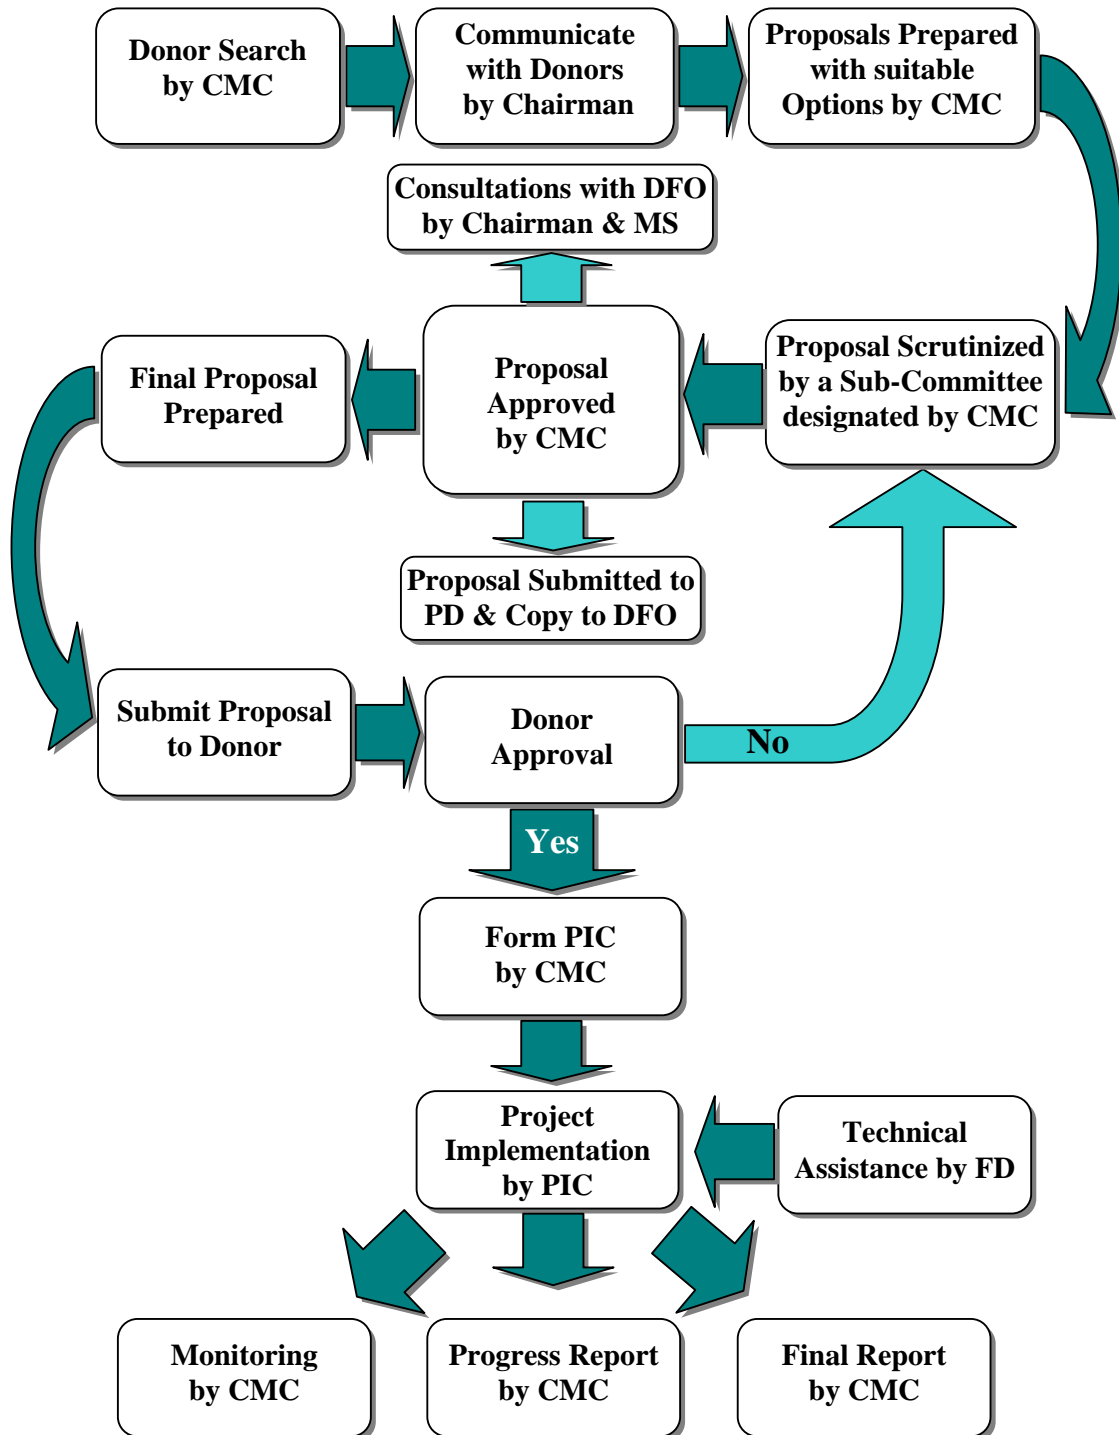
Donor Search by CMC

Communicate with Donors by Chairman

Proposals Prepared with suitable Options by CMC

Consultations with DFO by Chairman & MS

Final Proposal Prepared

Proposal Approved by CMC

Proposal Scrutinized by a Sub-Committee designated by CMC

Proposal Submitted to PD & Copy to DFO

Submit Proposal to Donor

Donor Approval

No

Yes

Form PIC by CMC

Project Implementation by PIC

Technical Assistance by FD

Monitoring by CMC

Progress Report by CMC

Final Report by CMC